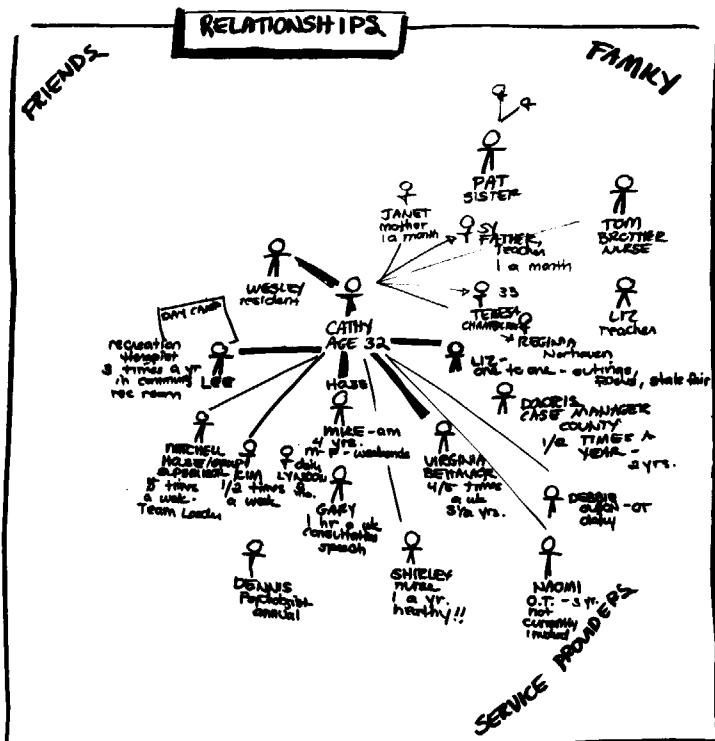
RELATIONSHIPS

FRIENDS

FAMILY

PAT SISTER

JANET mother 1 a month

51 FATHER, Teacher 1 a month

TOM BROTHER NURSE

WESLEY resident

DAY CAMP

33 TERESA CHAMBERS

LIZ Teacher

CATHY AGE 32

REGINA Northaven

recreation therapist 3 times a yr. in community rec room

LEE

LIZ - one to one - outings, Food, state fair

House

DOLORIS CASE MANAGER COUNTY 1/2 TIMES A YEAR - 2 yrs.

MIKE - am 4 yrs. M-F - weekends

MITCHELL House/group supervisor 5 times a wk. Team Leader

KIM 1/2 times a week

LYNDSEY daily 3 yrs.

VIRGINIA BEHAVIOR 4/5 times a wk 5 1/2 yrs.

GARY 1 hr a wk consultation speech

DEBBIE aide - OT daily

DENNIS Psychiatrist annual

SHIRLEY nurse 1 a yr. healthy!!

NAOMI O.T. - 3 yr. not currently involved

SERVICE PROVIDERS